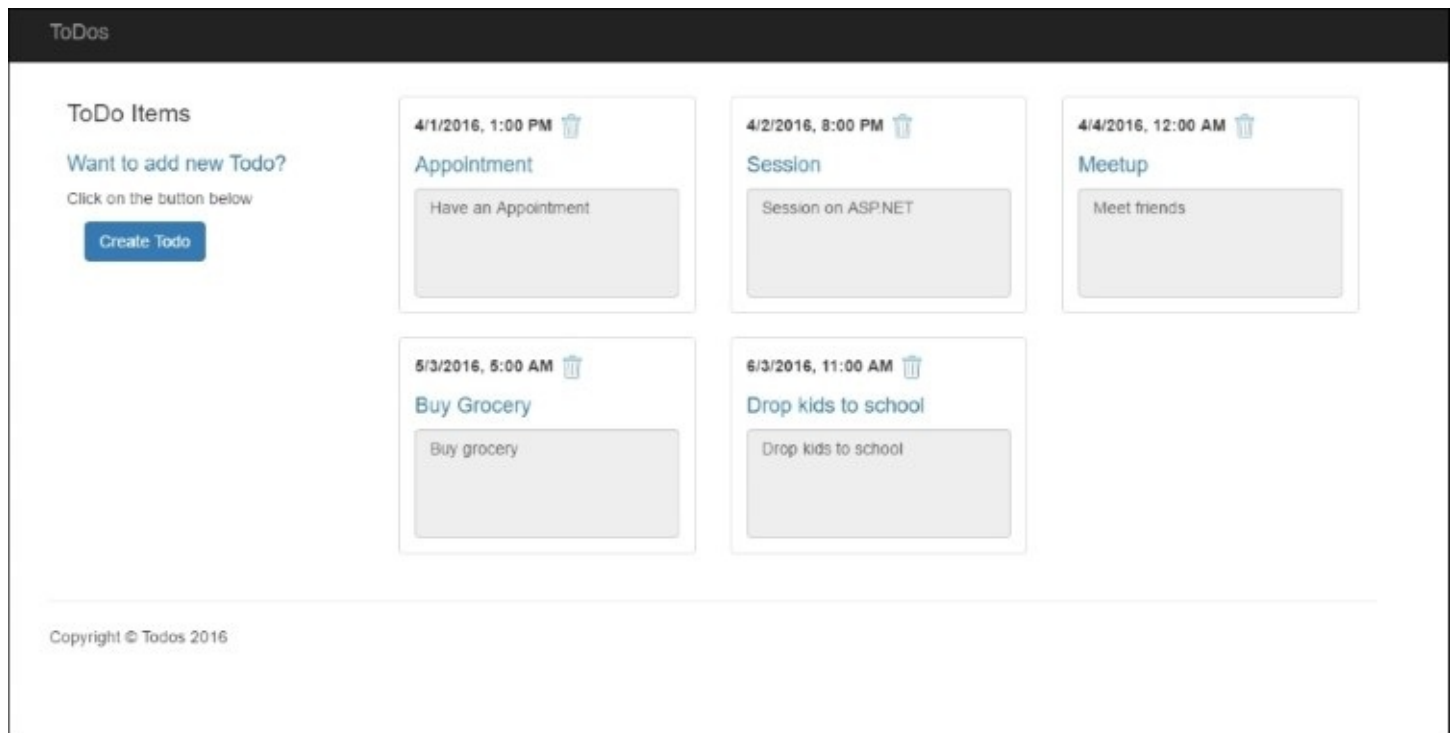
ToDos

ToDo Items

Want to add new Todo?

Click on the button below

Create Todo

4/1/2016, 1:00 PM

Appointment

Have an Appointment

4/2/2016, 8:00 PM

Session

Session on ASP.NET

4/4/2016, 12:00 AM

Meetup

Meet friends

5/3/2016, 5:00 AM

Buy Grocery

Buy grocery

6/3/2016, 11:00 AM

Drop kids to school

Drop kids to school

Copyright © Todos 2016